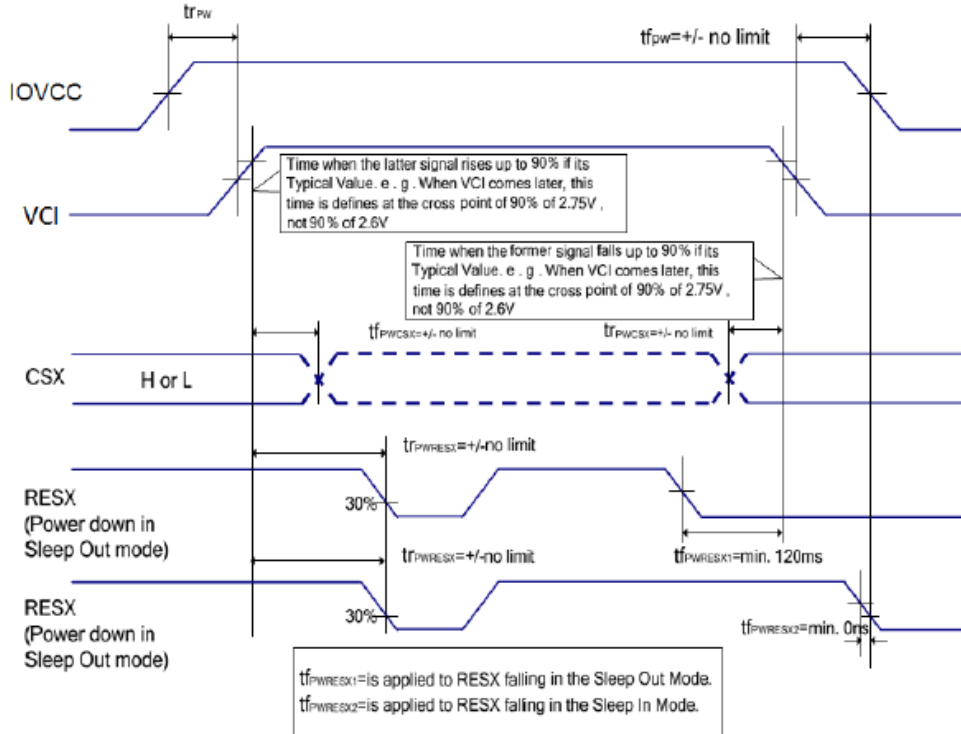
$tr_{PW}$

$tf_{PW}$=+/- no limit

IOVCC

VCI

Time when the latter signal rises up to 90% if its Typical Value. e . g . When VCI comes later, this time is defines at the cross point of 90% of 2.75V , not 90% of 2.6V

Time when the former signal falls up to 90% if its Typical Value. e . g . When VCI comes later, this time is defines at the cross point of 90% of 2.75V , not 90% of 2.6V

$tf_{PWCSX}$=+/- no limit

$tr_{PWCSX}$=+/- no limit

CSX

H or L

$tr_{PWRESX}$=+/-no limit

RESX
(Power down in Sleep Out mode)

30%

$tf_{PWRESX1}$=min. 120ms

$tr_{PWRESX}$=+/-no limit

RESX
(Power down in Sleep Out mode)

30%

$tf_{PWRESX2}$=min. 0ns

$tf_{PWRESX1}$=is applied to RESX falling in the Sleep Out Mode.
$tf_{PWRESX2}$=is applied to RESX faling in the Sleep In Mode.